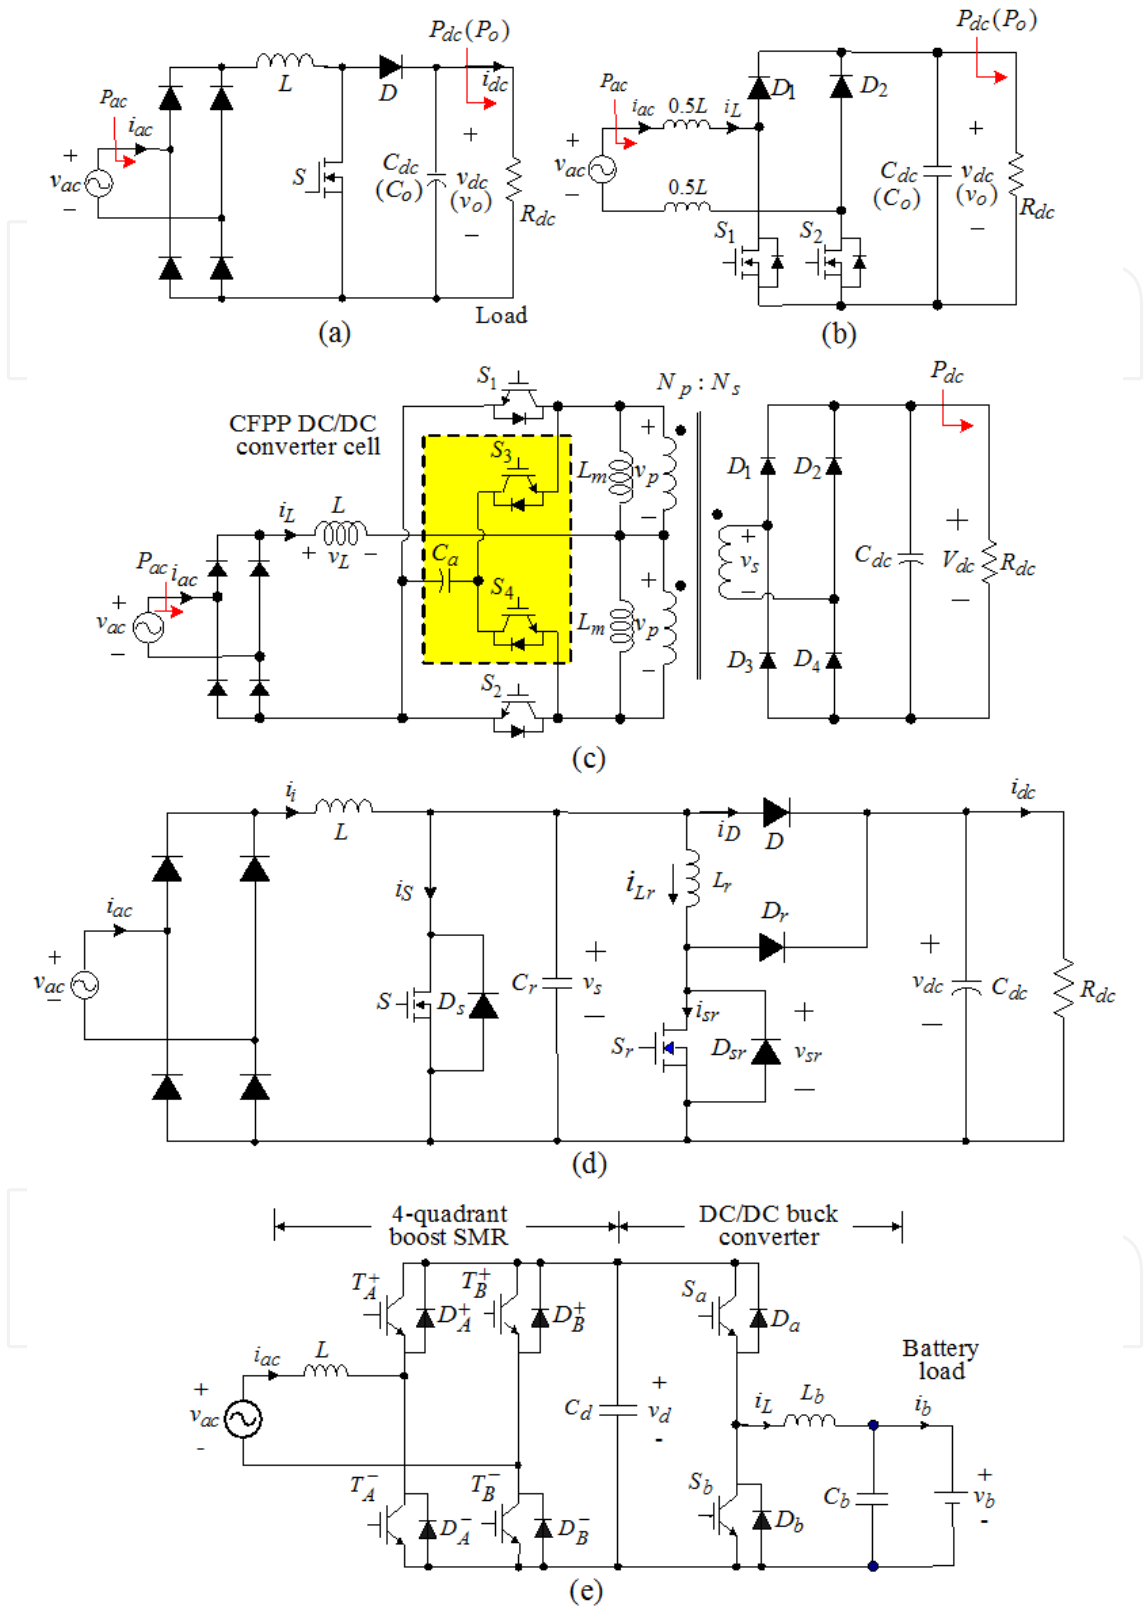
$P_{dc}(P_o)$
$i_{dc}$
$L$
$D$
$P_{ac}$
$i_{ac}$
+
$v_{ac}$
−
$S$
$C_{dc}$
$(C_o)$
+
$v_{dc}$
$(v_o)$
−
$R_{dc}$
Load
(a)

$P_{dc}(P_o)$
$P_{ac}$
$i_{ac}$
$0.5L$
$i_L$
$D_1$
$D_2$
+
$v_{ac}$
−
$0.5L$
$S_1$
$S_2$
$C_{dc}$
$(C_o)$
+
$v_{dc}$
$(v_o)$
−
$R_{dc}$
(b)

$S_1$
$N_p : N_s$
$P_{dc}$
CFPP DC/DC converter cell
$S_3$
$L_m$
$v_p$
+
−
$D_1$
$D_2$
$i_L$
$L$
+ $v_L$ −
$C_a$
+
$v_s$
−
$C_{dc}$
+
$V_{dc}$
−
$R_{dc}$
$P_{ac}$
$i_{ac}$
+
$v_{ac}$
−
$S_4$
$L_m$
$v_p$
+
−
$D_3$
$D_4$
$S_2$
(c)

$i_i$
$L$
$i_{dc}$
$i_D$
$D$
$i_{ac}$
$i_S$
$i_{Lr}$
$L_r$
$D_r$
+
$v_{ac}$
−
$S$
$D_s$
$C_r$
+
$v_s$
−
$i_{sr}$
$S_r$
$D_{sr}$
+
$v_{sr}$
−
+
$v_{dc}$
−
$C_{dc}$
$R_{dc}$
(d)

4-quadrant boost SMR
DC/DC buck converter
$T_A^+$
$D_A^+$
$T_B^+$
$D_B^+$
$S_a$
$D_a$
$i_{ac}$
$L$
Battery load
+
$v_{ac}$
-
$C_d$
+
$v_d$
-
$i_L$
$L_b$
$i_b$
$T_A^-$
$D_A^-$
$T_B^-$
$D_B^-$
$S_b$
$D_b$
$C_b$
+
$v_b$
-
(e)